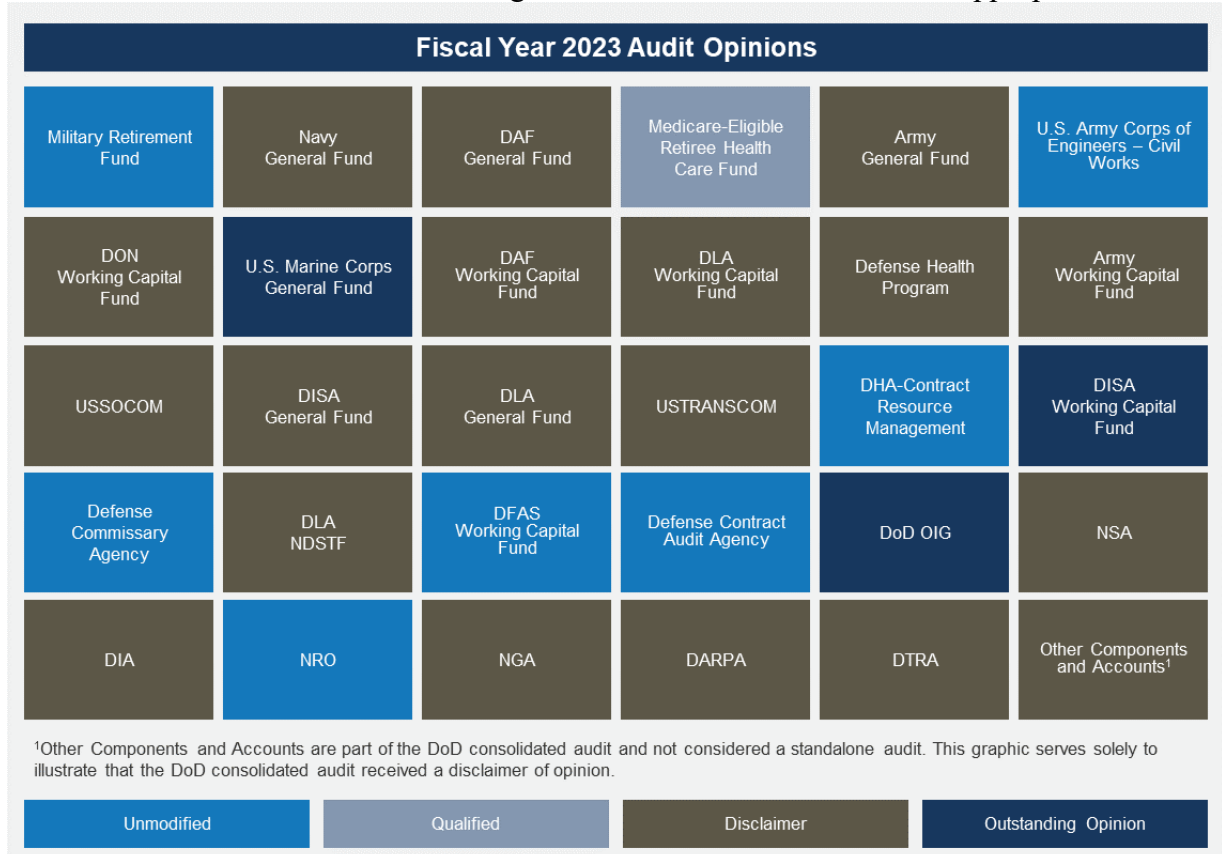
Fiscal Year 2023 Audit Opinions

| Military Retirement Fund | Navy General Fund | DAF General Fund | Medicare-Eligible Retiree Health Care Fund | Army General Fund | U.S. Army Corps of Engineers – Civil Works |
|---|---|---|---|---|---|
| DON Working Capital Fund | U.S. Marine Corps General Fund | DAF Working Capital Fund | DLA Working Capital Fund | Defense Health Program | Army Working Capital Fund |
| USSOCOM | DISA General Fund | DLA General Fund | USTRANSCOM | DHA-Contract Resource Management | DISA Working Capital Fund |
| Defense Commissary Agency | DLA NDSTF | DFAS Working Capital Fund | Defense Contract Audit Agency | DoD OIG | NSA |
| DIA | NRO | NGA | DARPA | DTRA | Other Components and Accounts$^1$ |

$^1$Other Components and Accounts are part of the DoD consolidated audit and not considered a standalone audit. This graphic serves solely to illustrate that the DoD consolidated audit received a disclaimer of opinion.

Unmodified | Qualified | Disclaimer | Outstanding Opinion